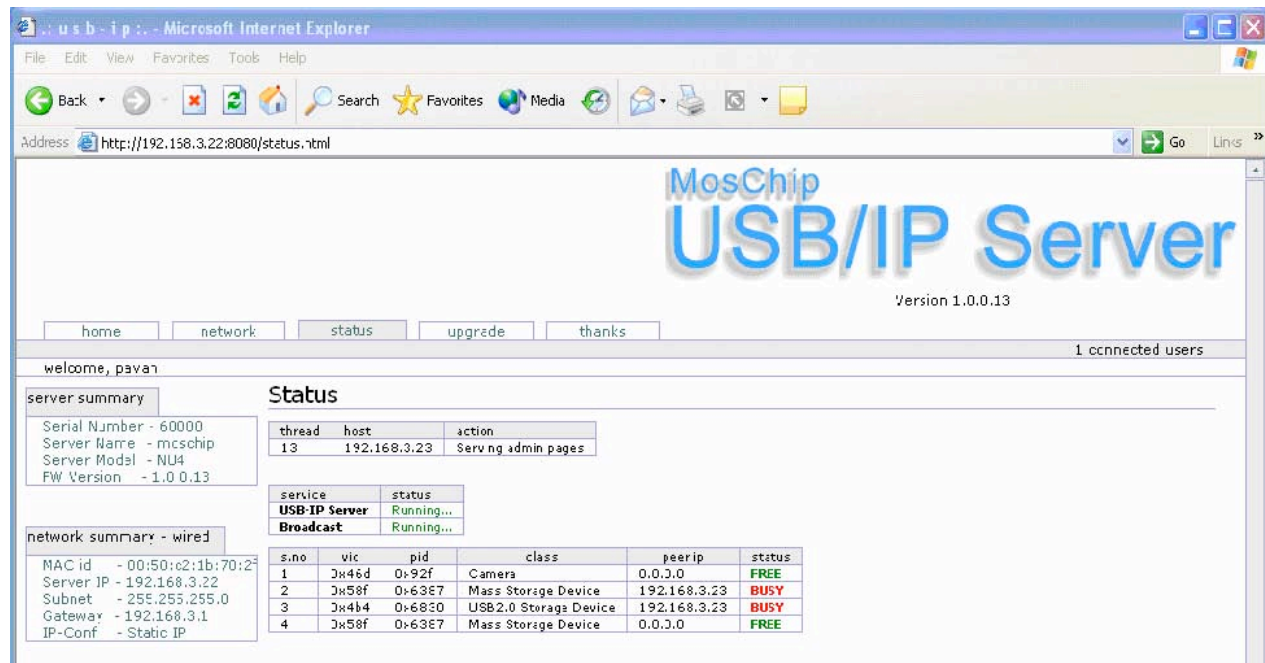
.: u s b - i p :. - Microsoft Internet Explorer

File Edit View Favorites Tools Help

Back Search Favorites Media

Address http://192.168.3.22:8080/status.html Go Links

MosChip
USB/IP Server
Version 1.0.0.13

home network status upgrade thanks

1 connected users

welcome, pavan

server summary

Serial Number - 60000
Server Name - moschip
Server Model - NU4
FW Version - 1.0.0.13

network summary - wired

MAC id - 00:50:c2:1b:70:2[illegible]
Server IP - 192.168.3.22
Subnet - 255.255.255.0
Gateway - 192.168.3.1
IP-Conf - Static IP

Status

| thread | host | action |
|---|---|---|
| 13 | 192.168.3.23 | Serving admin pages |

| service | status |
|---|---|
| USB-IP Server | Running... |
| Broadcast | Running... |

| s.no | vid | pid | class | peerip | status |
|---|---|---|---|---|---|
| 1 | 0x46d | 0x92f | Camera | 0.0.0.0 | FREE |
| 2 | 0x58f | 0x6387 | Mass Storage Device | 192.168.3.23 | BUSY |
| 3 | 0x4b4 | 0x6830 | USB2.0 Storage Device | 192.168.3.23 | BUSY |
| 4 | 0x58f | 0x6387 | Mass Storage Device | 0.0.0.0 | FREE |